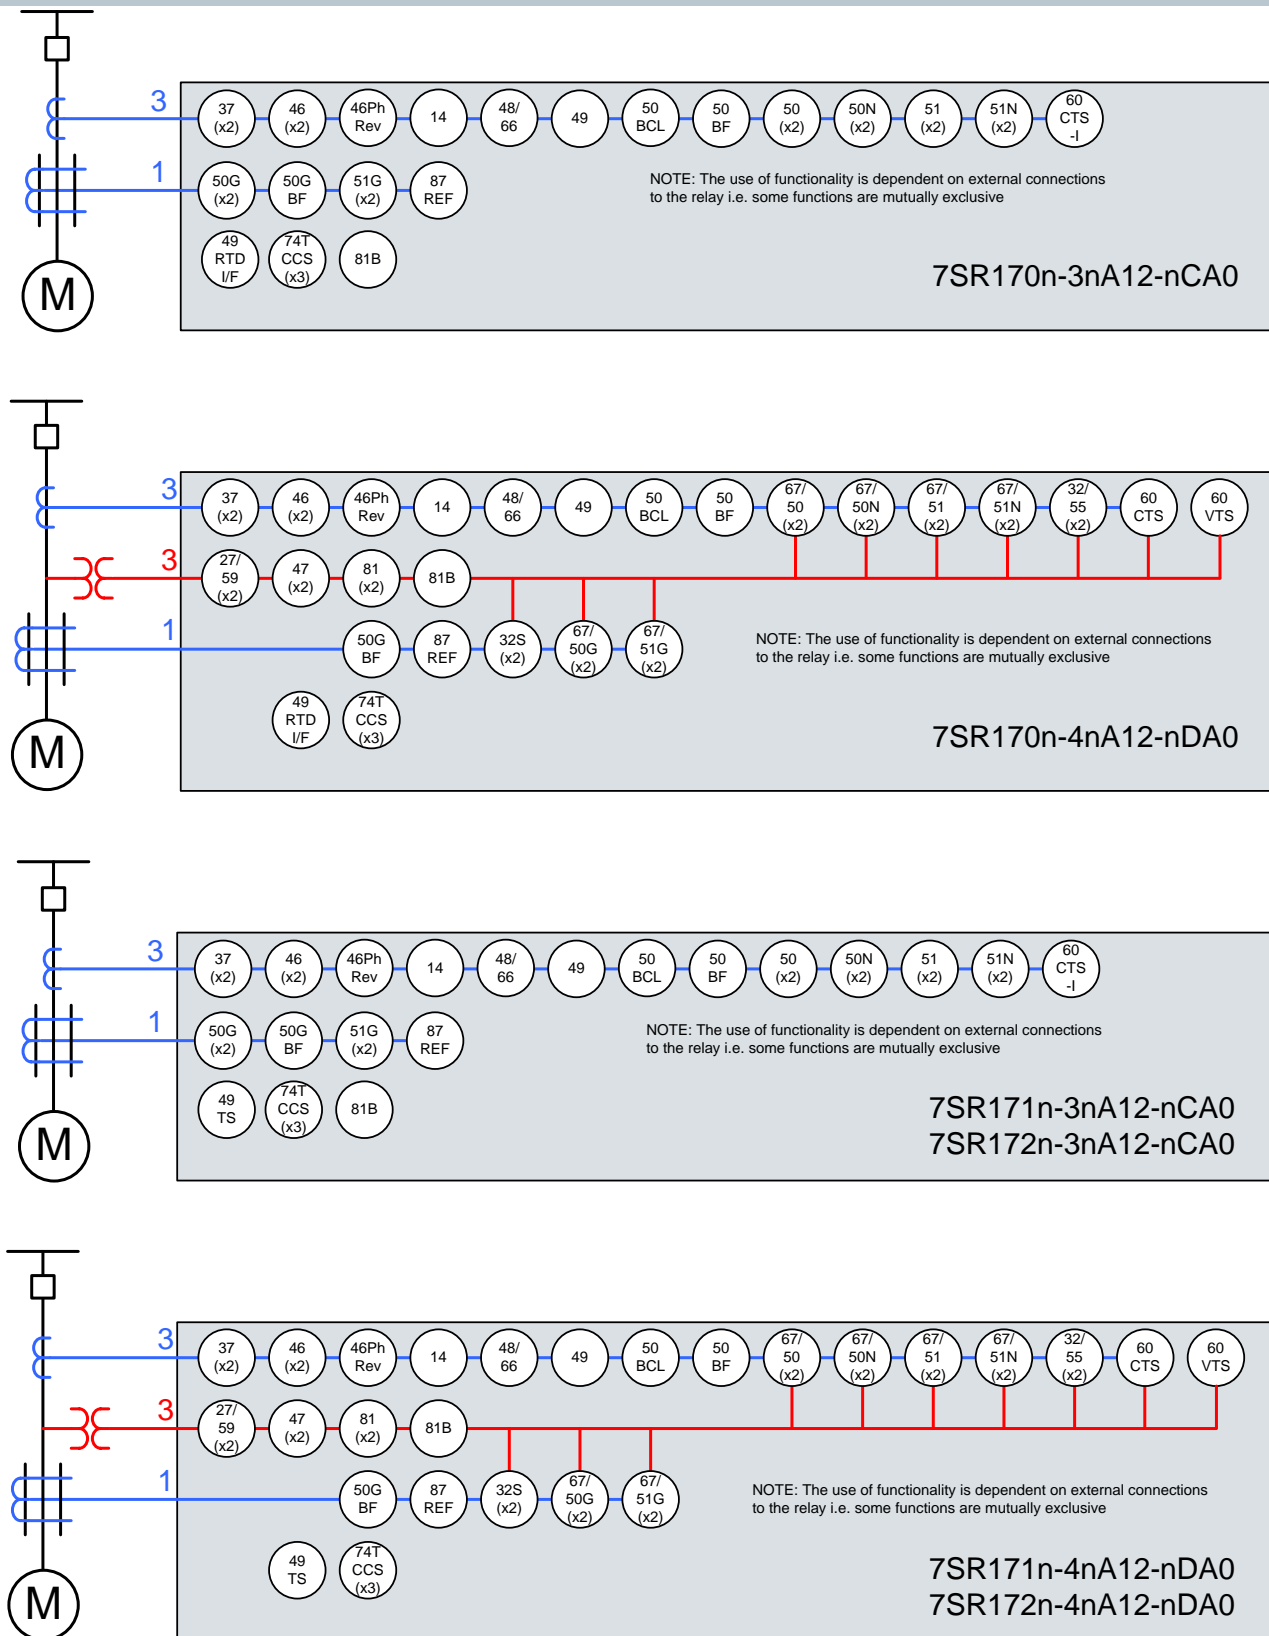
3

37 (x2) 46 (x2) 46Ph Rev 14 48/ 66 49 50 BCL 50 BF 50 (x2) 50N (x2) 51 (x2) 51N (x2) 60 CTS -I

1

50G (x2) 50G BF 51G (x2) 87 REF

NOTE: The use of functionality is dependent on external connections to the relay i.e. some functions are mutually exclusive

49 RTD I/F 74T CCS (x3) 81B

M

7SR170n-3nA12-nCA0

3

37 (x2) 46 (x2) 46Ph Rev 14 48/ 66 49 50 BCL 50 BF 67/ 50 (x2) 67/ 50N (x2) 67/ 51 (x2) 67/ 51N (x2) 32/ 55 (x2) 60 CTS 60 VTS

3

27/ 59 (x2) 47 (x2) 81 (x2) 81B

1

50G BF 87 REF 32S (x2) 67/ 50G (x2) 67/ 51G (x2)

NOTE: The use of functionality is dependent on external connections to the relay i.e. some functions are mutually exclusive

49 RTD I/F 74T CCS (x3)

M

7SR170n-4nA12-nDA0

3

37 (x2) 46 (x2) 46Ph Rev 14 48/ 66 49 50 BCL 50 BF 50 (x2) 50N (x2) 51 (x2) 51N (x2) 60 CTS -I

1

50G (x2) 50G BF 51G (x2) 87 REF

NOTE: The use of functionality is dependent on external connections to the relay i.e. some functions are mutually exclusive

49 TS 74T CCS (x3) 81B

M

7SR171n-3nA12-nCA0
7SR172n-3nA12-nCA0

3

37 (x2) 46 (x2) 46Ph Rev 14 48/ 66 49 50 BCL 50 BF 67/ 50 (x2) 67/ 50N (x2) 67/ 51 (x2) 67/ 51N (x2) 32/ 55 (x2) 60 CTS 60 VTS

3

27/ 59 (x2) 47 (x2) 81 (x2) 81B

1

50G BF 87 REF 32S (x2) 67/ 50G (x2) 67/ 51G (x2)

NOTE: The use of functionality is dependent on external connections to the relay i.e. some functions are mutually exclusive

49 TS 74T CCS (x3)

M

7SR171n-4nA12-nDA0
7SR172n-4nA12-nDA0